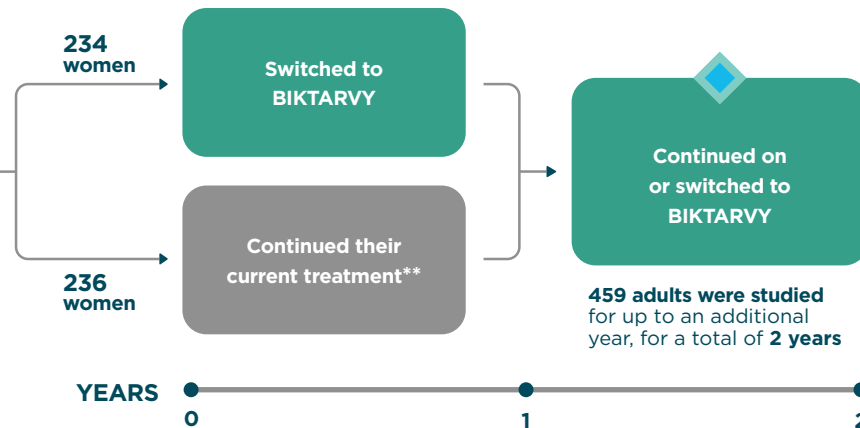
234
women

Switched to BIKTARVY

236
women

Continued their current treatment**

Continued on or switched to BIKTARVY

**459 adults were studied** for up to an additional year, for a total of **2 years**

YEARS

0

1

2